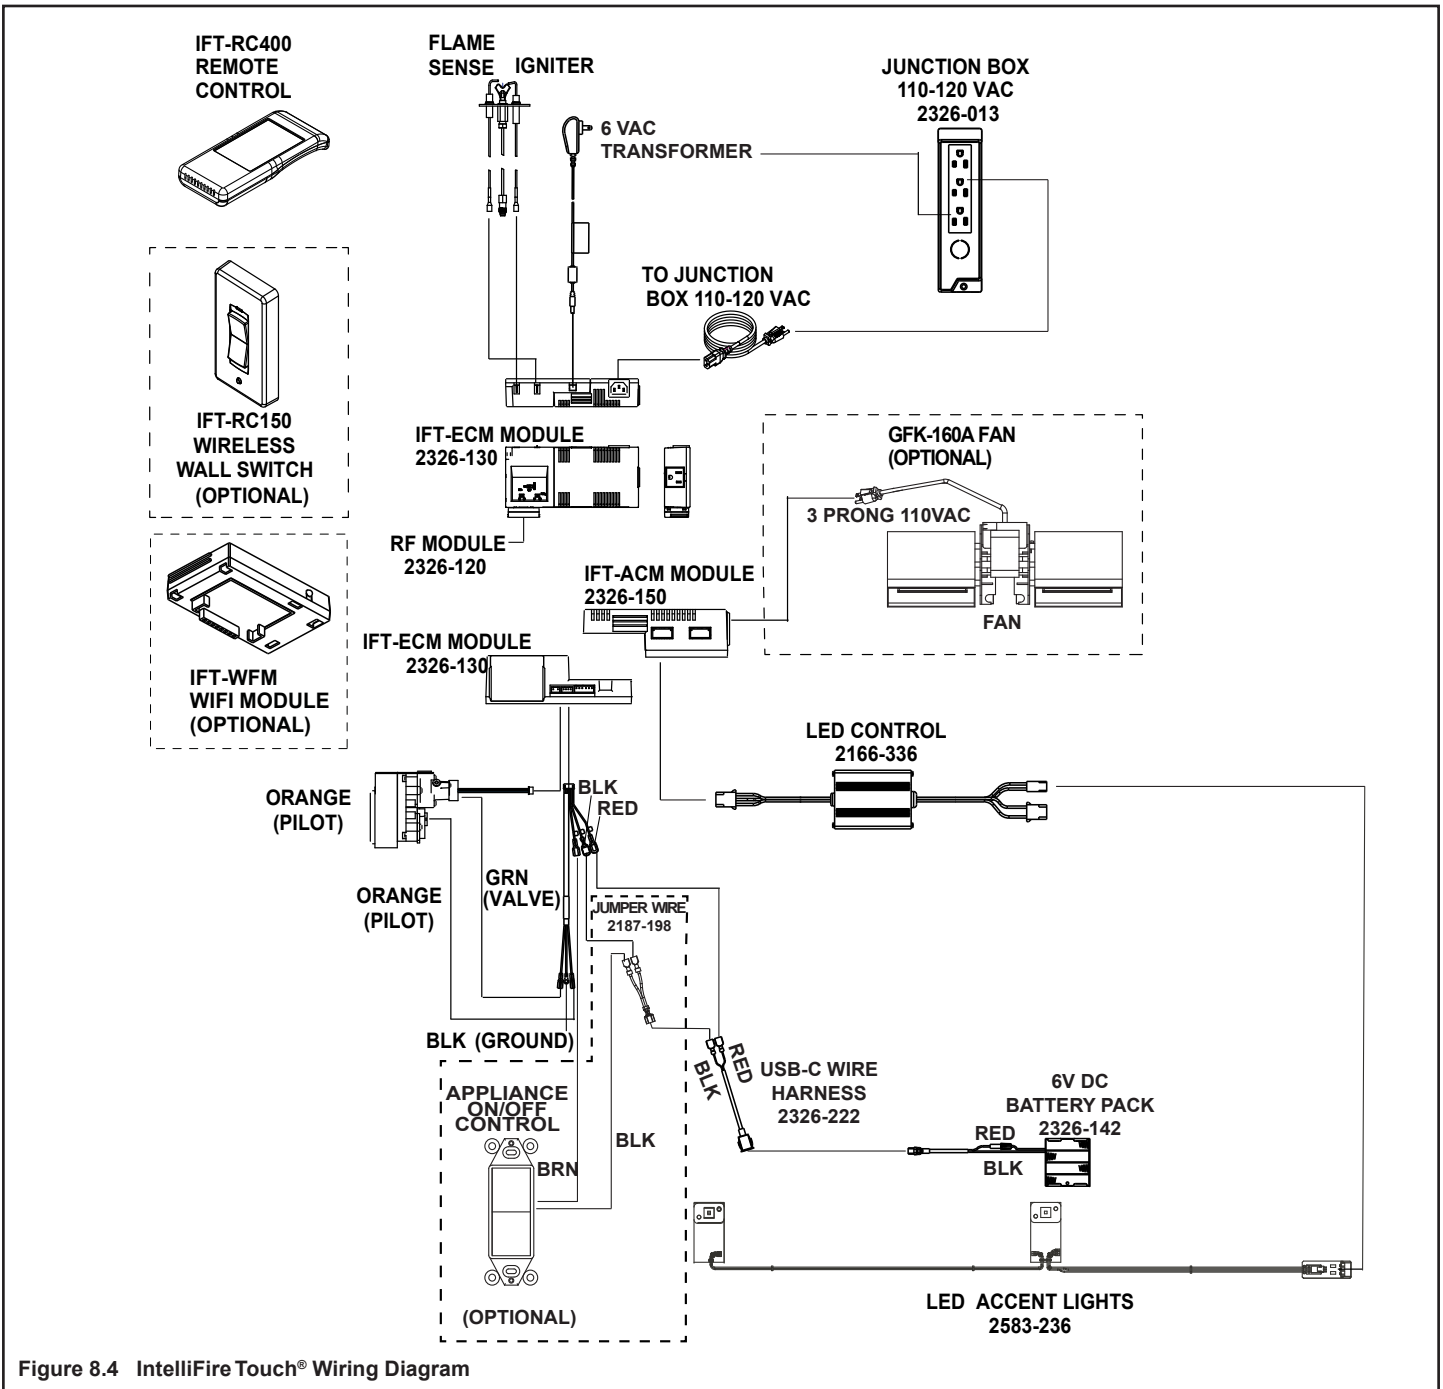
IFT-RC400
REMOTE
CONTROL

FLAME
SENSE

IGNITER

6 VAC
TRANSFORMER

JUNCTION BOX
110-120 VAC
2326-013

TO JUNCTION
BOX 110-120 VAC

IFT-RC150
WIRELESS
WALL SWITCH
(OPTIONAL)

IFT-ECM MODULE
2326-130

RF MODULE
2326-120

GFK-160A FAN
(OPTIONAL)

3 PRONG 110VAC

FAN

IFT-ACM MODULE
2326-150

IFT-WFM
WIFI MODULE
(OPTIONAL)

IFT-ECM MODULE
2326-130

LED CONTROL
2166-336

ORANGE
(PILOT)

BLK

RED

ORANGE
(PILOT)

GRN
(VALVE)

JUMPER WIRE
2187-198

BLK (GROUND)

RED
BLK

USB-C WIRE
HARNESS
2326-222

6V DC
BATTERY PACK
2326-142

RED

BLK

APPLIANCE
ON/OFF
CONTROL

BRN

BLK

(OPTIONAL)

LED ACCENT LIGHTS
2583-236

Figure 8.4 IntelliFire Touch® Wiring Diagram